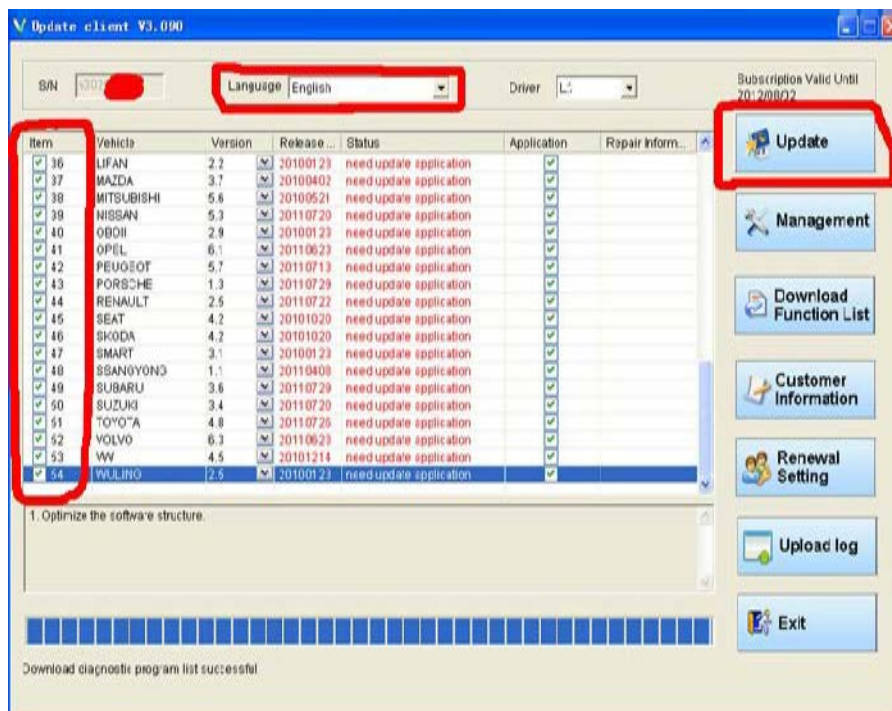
Update client V3.090

S/N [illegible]

Language English

Driver L:

Subscription Valid Until 2012/08/02

| Item | Vehicle | Version | Release ... | Status | Application | Repair Inform... |
|---|---|---|---|---|---|---|
| 36 | LIFAN | 2.2 | 20100123 | need update application | | |
| 37 | MAZDA | 3.7 | 20100402 | need update application | | |
| 38 | MITSUBISHI | 5.6 | 20100521 | need update application | | |
| 39 | NISSAN | 5.3 | 20110720 | need update application | | |
| 40 | OBDII | 2.9 | 20100123 | need update application | | |
| 41 | OPEL | 6.1 | 20110623 | need update application | | |
| 42 | PEUGEOT | 5.7 | 20110713 | need update application | | |
| 43 | PORSCHE | 1.3 | 20110729 | need update application | | |
| 44 | RENAULT | 2.5 | 20110722 | need update application | | |
| 45 | SEAT | 4.2 | 20101020 | need update application | | |
| 46 | SKODA | 4.2 | 20101020 | need update application | | |
| 47 | SMART | 3.1 | 20100123 | need update application | | |
| 48 | SSANGYONG | 1.1 | 20110408 | need update application | | |
| 49 | SUBARU | 3.6 | 20110729 | need update application | | |
| 50 | SUZUKI | 3.4 | 20110720 | need update application | | |
| 51 | TOYOTA | 4.8 | 20110726 | need update application | | |
| 52 | VOLVO | 6.3 | 20110623 | need update application | | |
| 53 | VW | 4.5 | 20101214 | need update application | | |
| 54 | WULING | 2.5 | 20100123 | need update application | | |

1. Optimize the software structure.

Update

Management

Download Function List

Customer Information

Renewal Setting

Upload log

Exit

Download diagnostic program list successful